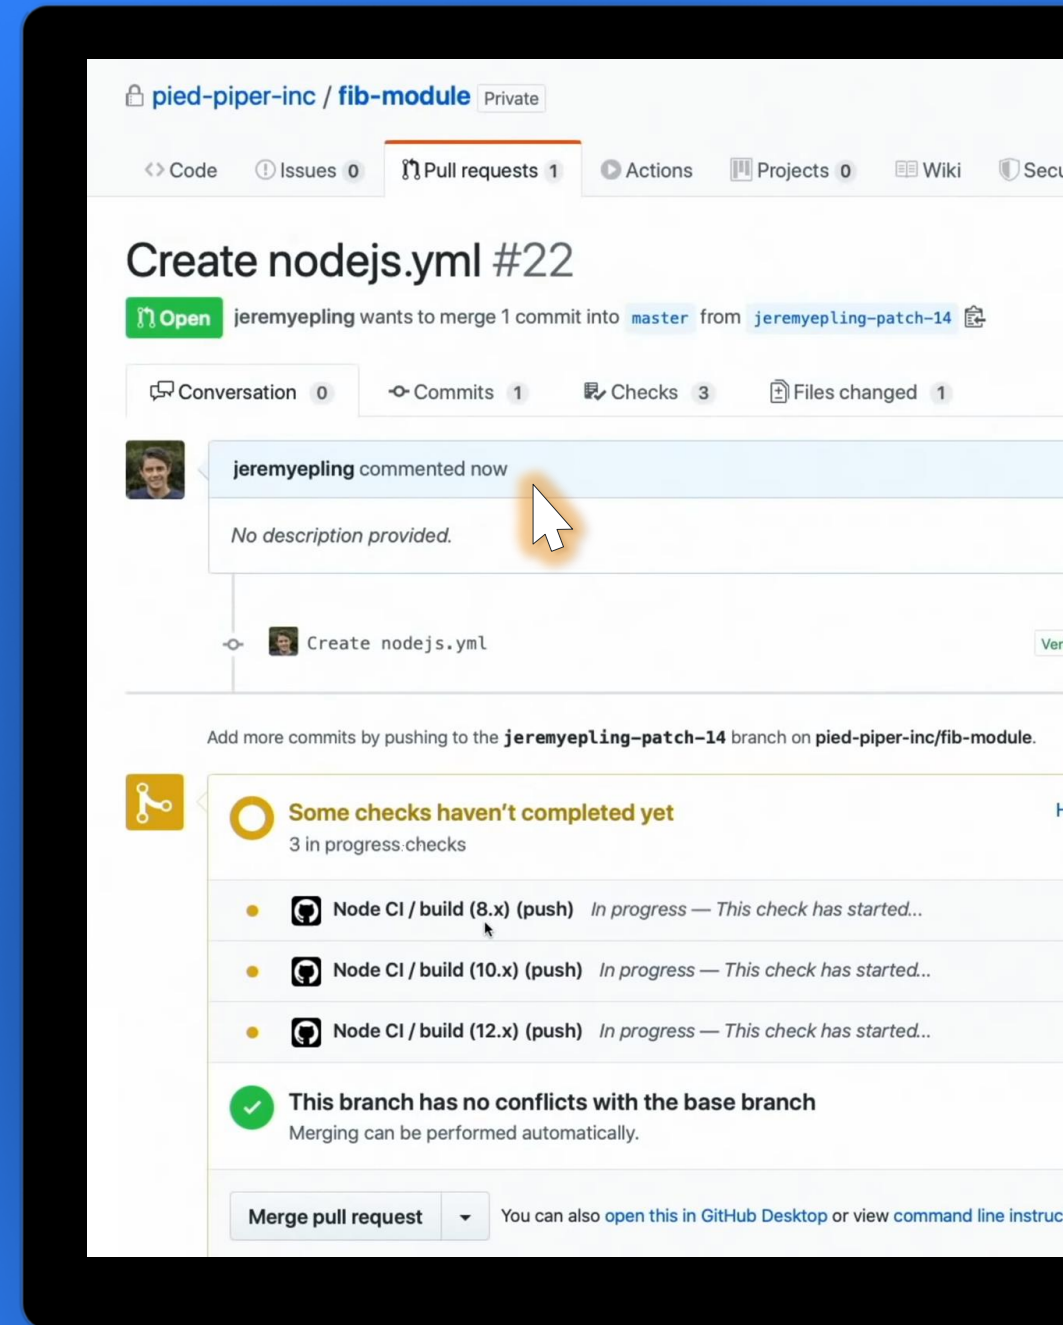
pied-piper-inc / fib-module Private

<> Code Issues 0 Pull requests 1 Actions Projects 0 Wiki Secu

Create nodejs.yml #22

Open jeremyepling wants to merge 1 commit into master from jeremyepling-patch-14

Conversation 0 Commits 1 Checks 3 Files changed 1

jeremyepling commented now

No description provided.

Create nodejs.yml

Ver

Add more commits by pushing to the jeremyepling-patch-14 branch on pied-piper-inc/fib-module.

Some checks haven't completed yet
3 in progress checks

H

Node CI / build (8.x) (push) In progress — This check has started...

Node CI / build (10.x) (push) In progress — This check has started...

Node CI / build (12.x) (push) In progress — This check has started...

This branch has no conflicts with the base branch
Merging can be performed automatically.

Merge pull request

You can also open this in GitHub Desktop or view command line instruc